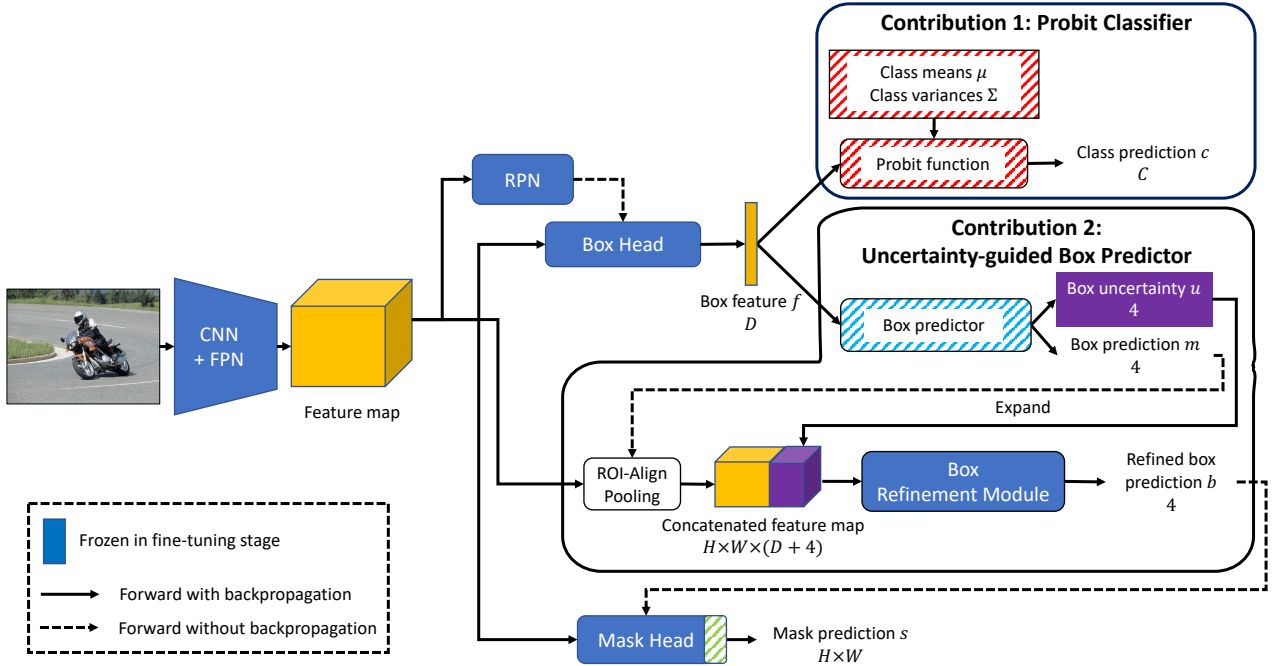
Contribution 1: Probit Classifier

Class means $\mu$
Class variances $\Sigma$

Probit function

Class prediction $c$
$C$

RPN

Box Head

Contribution 2:
Uncertainty-guided Box Predictor

Box feature $f$
$D$

Box uncertainty $u$
4

Box predictor

Box prediction $m$
4

CNN
+ FPN

Feature map

Expand

ROI-Align
Pooling

Box
Refinement Module

Refined box
prediction $b$
4

Concatenated feature map
$H\times W\times(D+4)$

Frozen in fine-tuning stage

Forward with backpropagation

Forward without backpropagation

Mask Head

Mask prediction $s$
$H\times W$